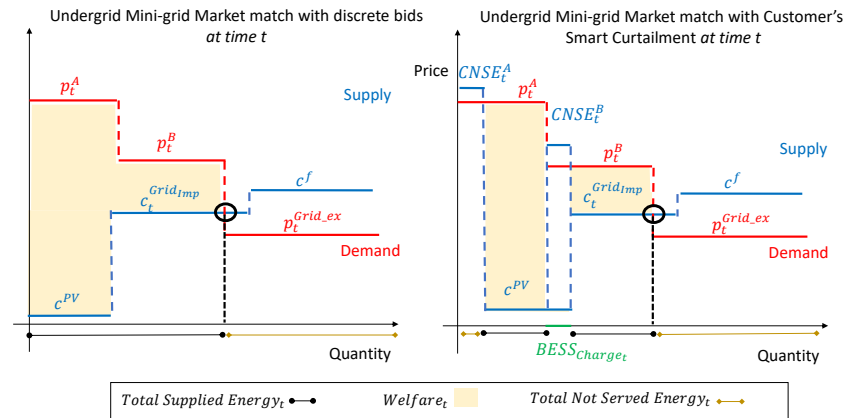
Undergrid Mini-grid Market match with discrete bids *at time t*

$p_t^A$

Supply

$p_t^B$

$c^f$

$c_t^{Grid_{Imp}}$

$p_t^{Grid\_ex}$

Demand

$c^{PV}$

Quantity

Undergrid Mini-grid Market match with Customer's Smart Curtailment *at time t*

Price

$CNSE_t^A$

$p_t^A$

$CNSE_t^B$

Supply

$p_t^B$

$c^f$

$c_t^{Grid_{Imp}}$

$p_t^{Grid\_ex}$

Demand

$c^{PV}$

$BESS_{Charge_t}$

Quantity

$Total\ Supplied\ Energy_t$ $Welfare_t$ $Total\ Not\ Served\ Energy_t$